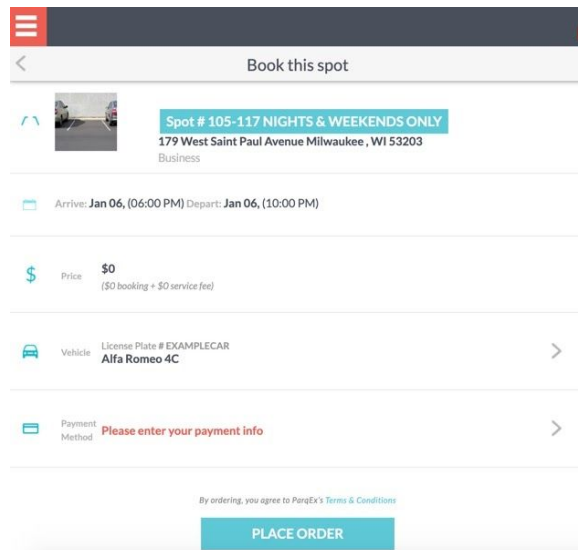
Book this spot

Spot # 105-117 NIGHTS & WEEKENDS ONLY
179 West Saint Paul Avenue Milwaukee , WI 53203
Business

Arrive: Jan 06, (06:00 PM) Depart: Jan 06, (10:00 PM)

$ Price $0
($0 booking + $0 service fee)

Vehicle License Plate # EXAMPLECAR
Alfa Romeo 4C

Payment Method Please enter your payment info

By ordering, you agree to ParqEx's Terms & Conditions

PLACE ORDER